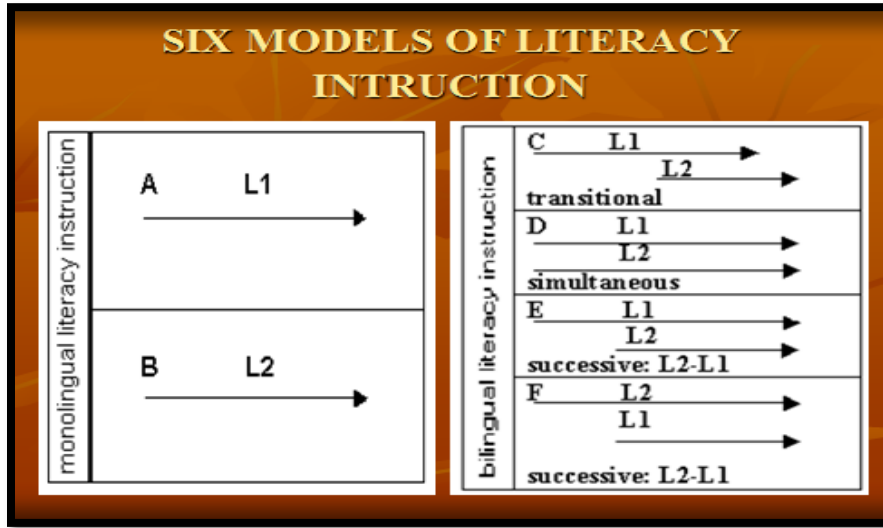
SIX MODELS OF LITERACY INTRUCTION

monolingual literacy instruction

A L1

B L2

bilingual literacy instruction

C L1
L2
transitional

D L1
L2
simultaneous

E L1
L2
successive: L2-L1

F L2
L1
successive: L2-L1